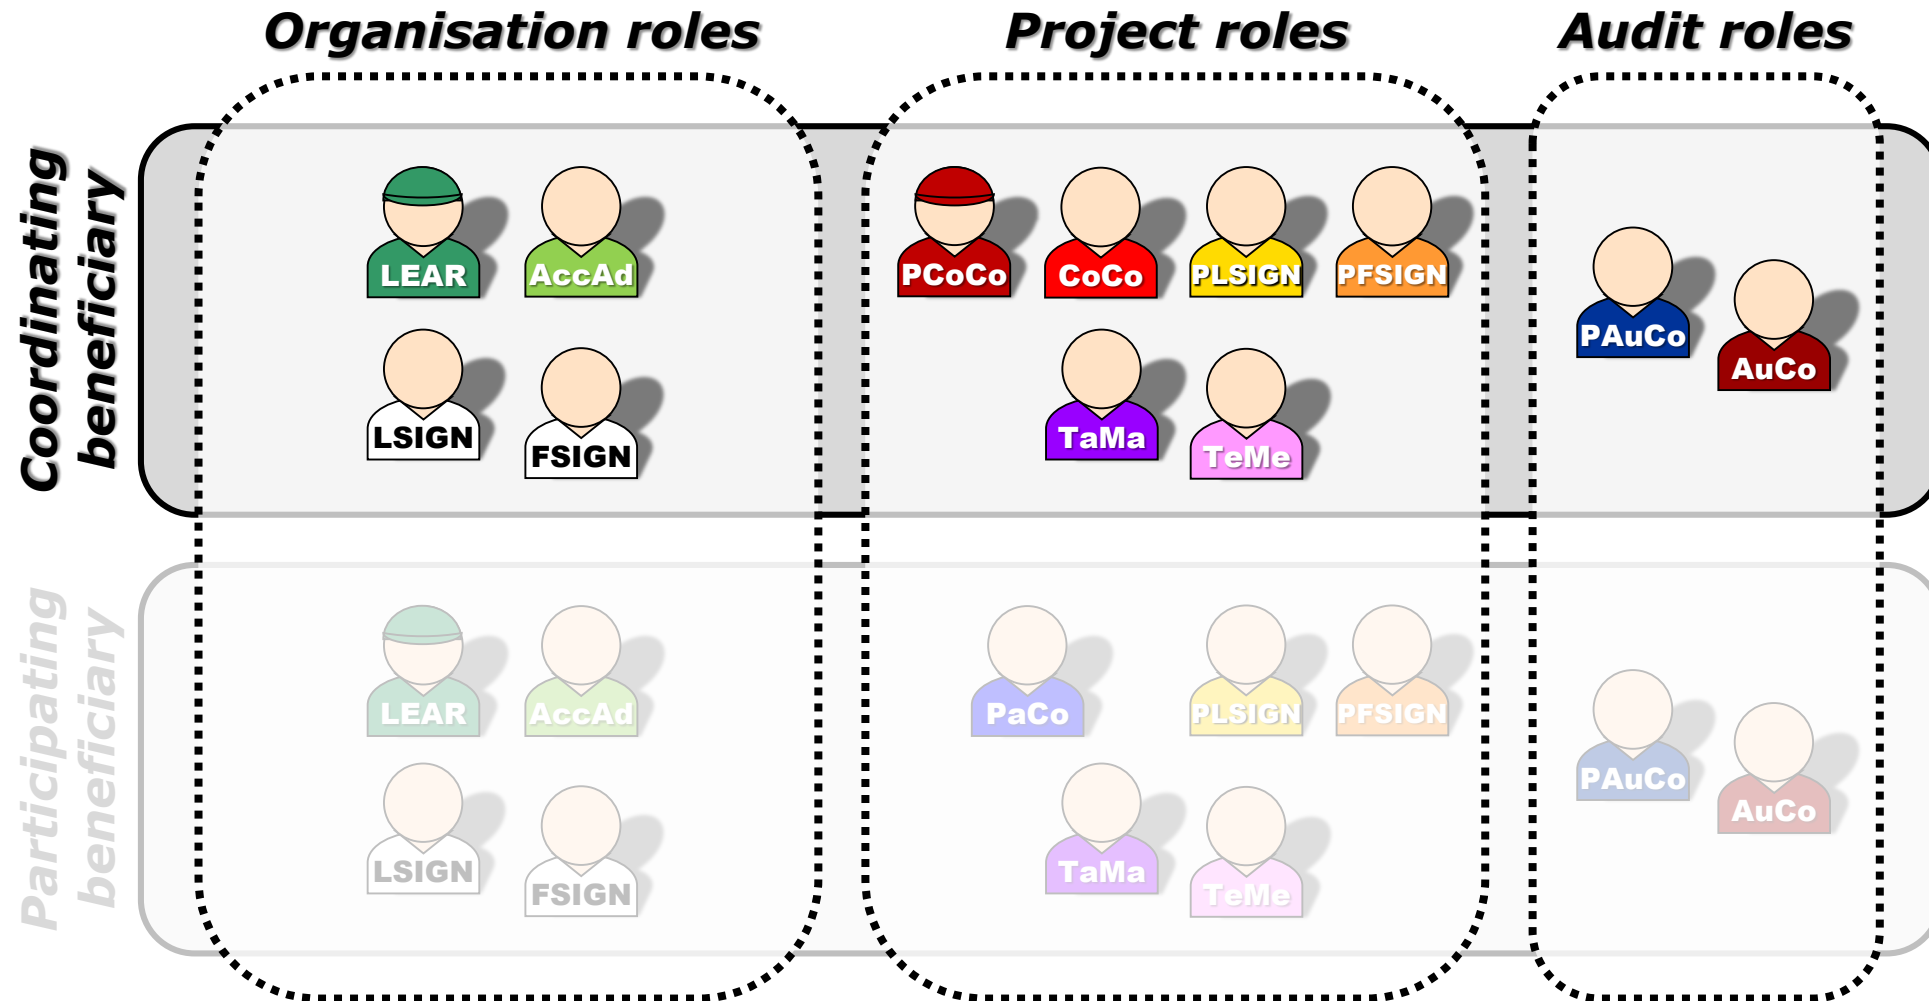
Organisation roles

Project roles

Audit roles

Coordinating beneficiary

LEAR AccAd

LSIGN FSIGN

PCoCo CoCo PLSIGN PFSIGN

TaMa TeMe

PAuCo AuCo

Participating beneficiary

LEAR AccAd

LSIGN FSIGN

PaCo PLSIGN PFSIGN

TaMa TeMe

PAuCo AuCo